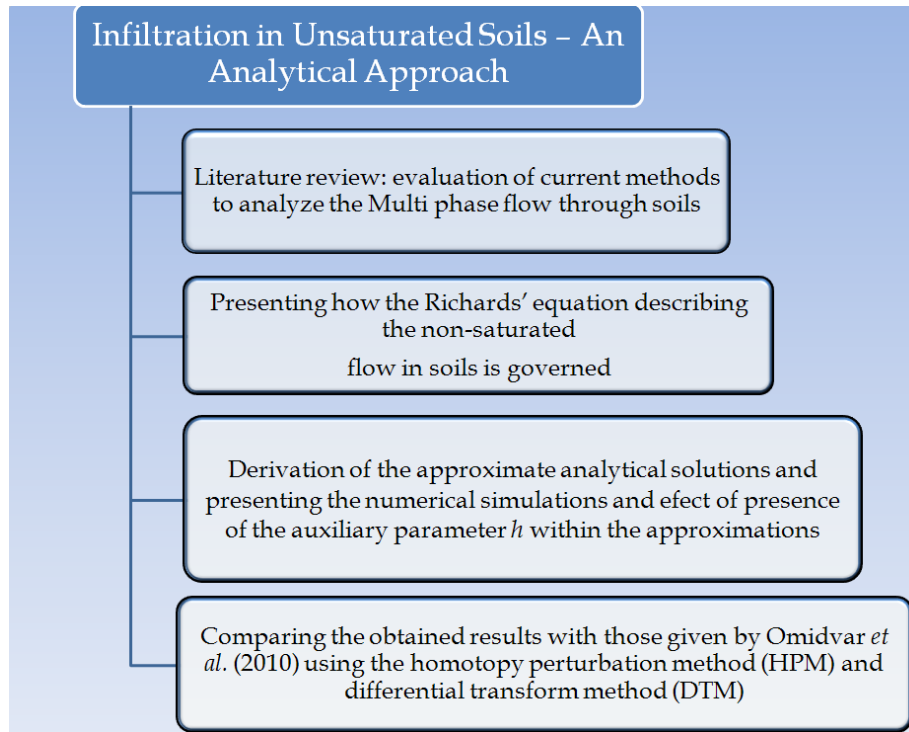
Infiltration in Unsaturated Soils – An Analytical Approach

Literature review: evaluation of current methods to analyze the Multi phase flow through soils

Presenting how the Richards' equation describing the non-saturated

flow in soils is governed

Derivation of the approximate analytical solutions and presenting the numerical simulations and efect of presence of the auxiliary parameter $h$ within the approximations

Comparing the obtained results with those given by Omidvar et al. (2010) using the homotopy perturbation method (HPM) and differential transform method (DTM)